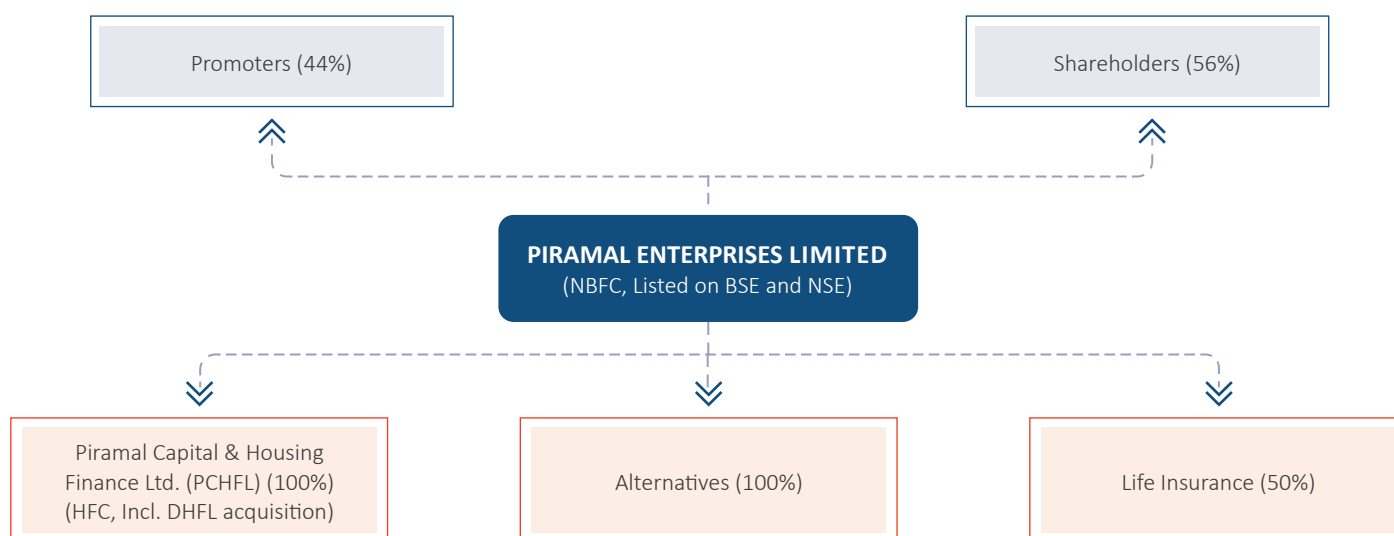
Promoters (44%)

Shareholders (56%)

PIRAMAL ENTERPRISES LIMITED
(NBFC, Listed on BSE and NSE)

Piramal Capital & Housing Finance Ltd. (PCHFL) (100%) (HFC, Incl. DHFL acquisition)

Alternatives (100%)

Life Insurance (50%)